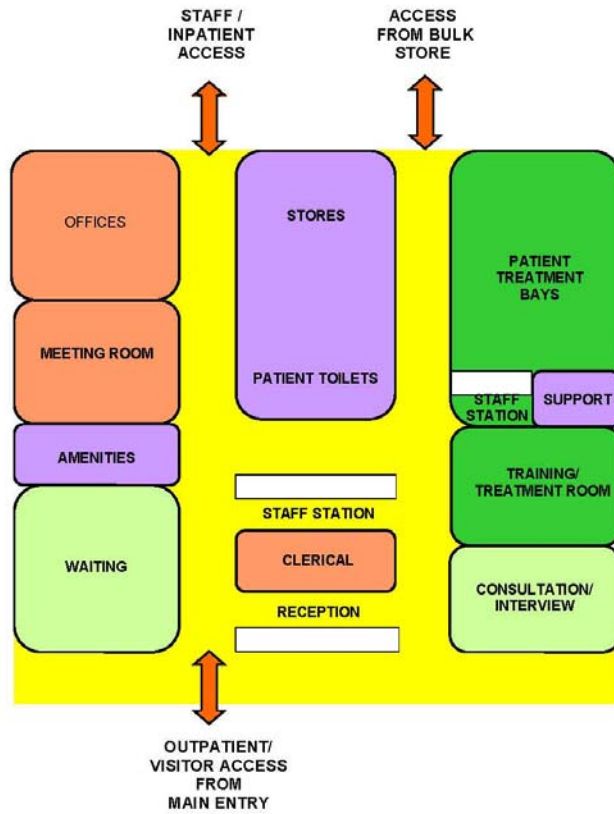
STAFF / INPATIENT ACCESS

ACCESS FROM BULK STORE

OFFICES

MEETING ROOM

AMENITIES

WAITING

STORES

PATIENT TOILETS

STAFF STATION

CLERICAL

RECEPTION

PATIENT TREATMENT BAYS

STAFF STATION

SUPPORT

TRAINING/ TREATMENT ROOM

CONSULTATION/ INTERVIEW

OUTPATIENT/ VISITOR ACCESS FROM MAIN ENTRY